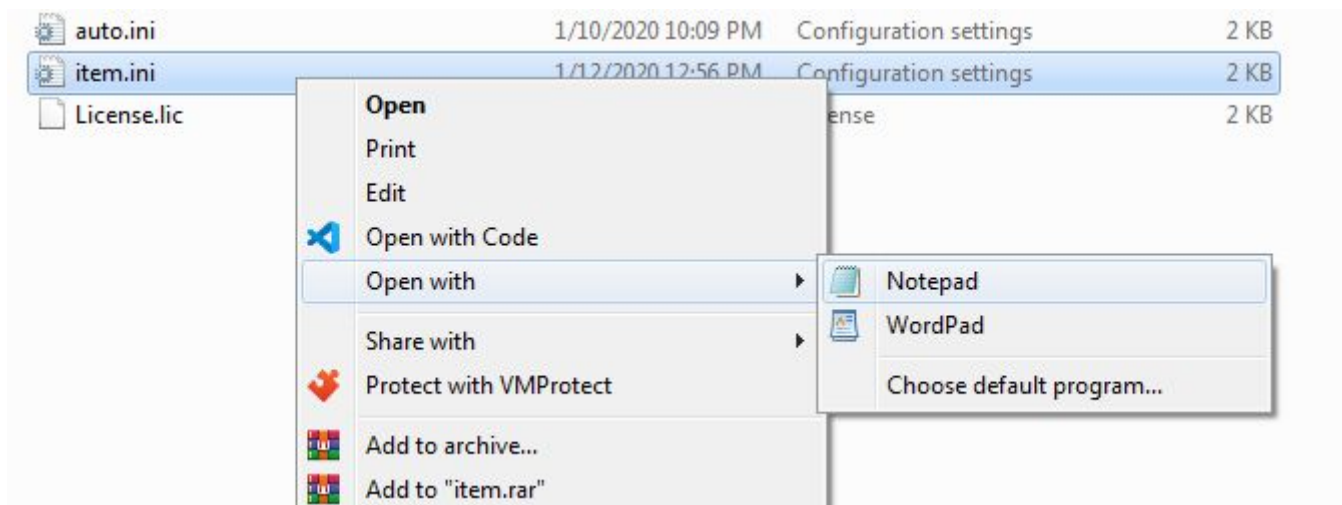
auto.ini 1/10/2020 10:09 PM Configuration settings 2 KB
item.ini 1/12/2020 12:56 PM Configuration settings 2 KB
License.lic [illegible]ense 2 KB

Open
Print
Edit
Open with Code
Open with
Share with
Protect with VMProtect
Add to archive...
Add to "item.rar"

Notepad
WordPad
Choose default program...